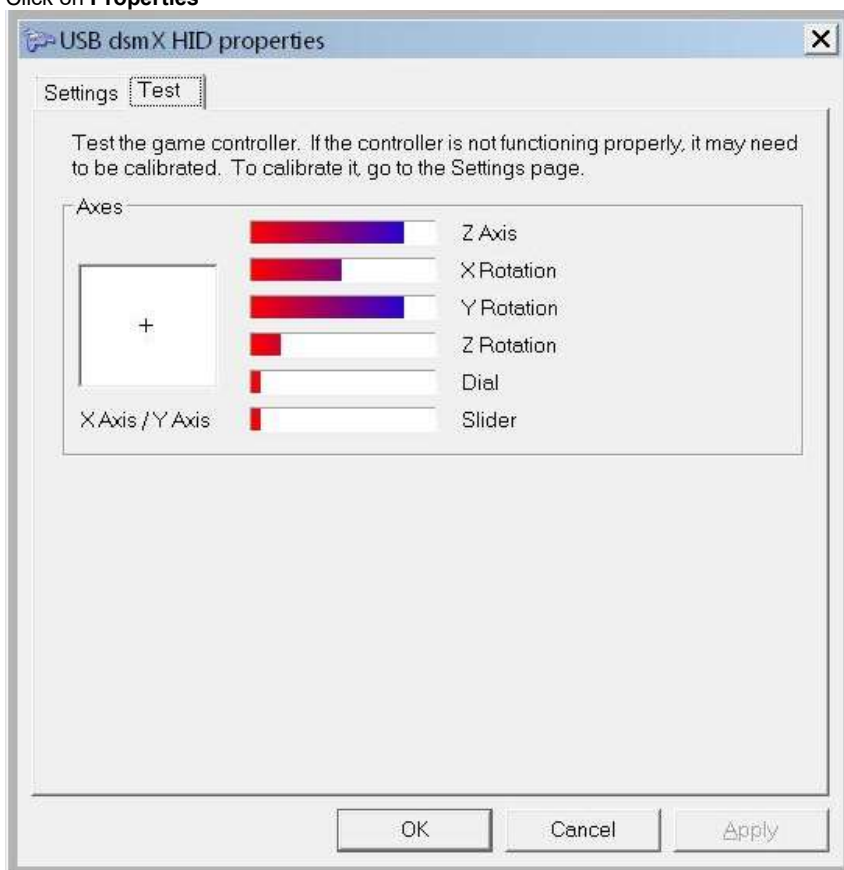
Click on **Properties**

USB dsmX HID properties

Settings Test

Test the game controller. If the controller is not functioning properly, it may need to be calibrated. To calibrate it, go to the Settings page.

Axes

Z Axis

X Rotation

Y Rotation

Z Rotation

Dial

Slider

+

X Axis / Y Axis

OK Cancel Apply